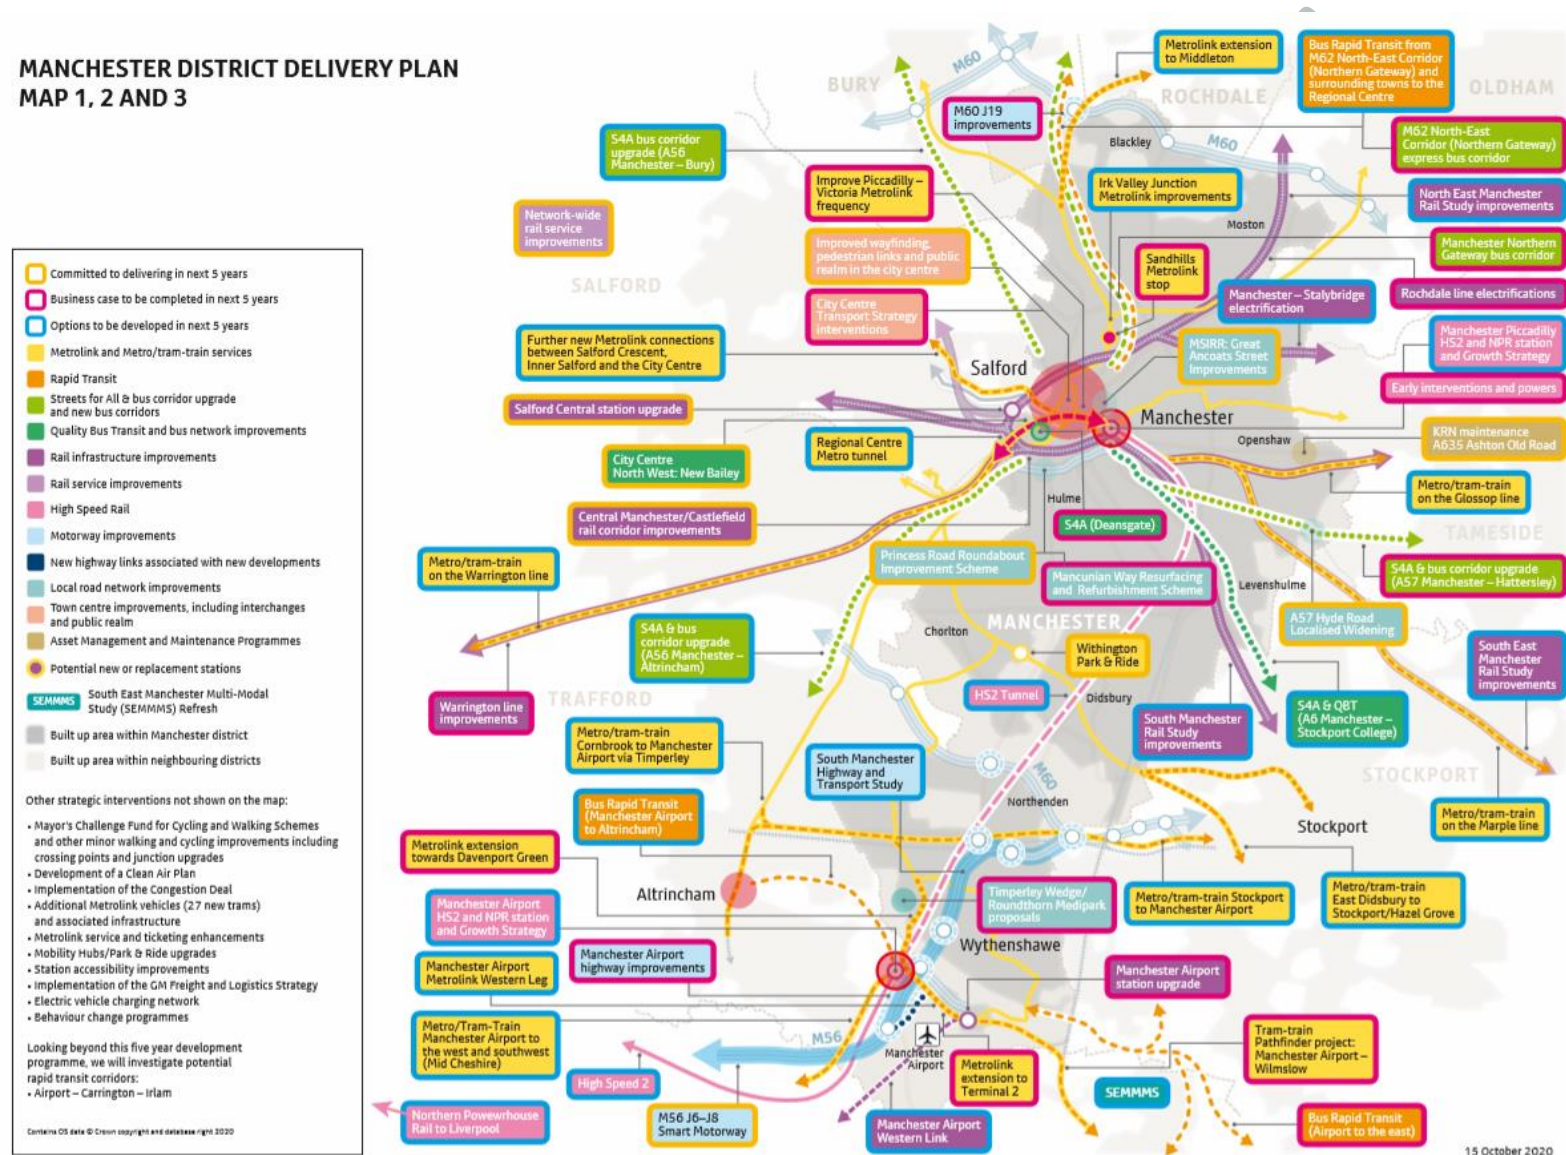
MANCHESTER DISTRICT DELIVERY PLAN
MAP 1, 2 AND 3

Committed to delivering in next 5 years
Business case to be completed in next 5 years
Options to be developed in next 5 years
Metrolink and Metro/tram-train services
Rapid Transit
Streets for All & bus corridor upgrade and new bus corridors
Quality Bus Transit and bus network improvements
Rail infrastructure improvements
Rail service improvements
High Speed Rail
Motorway improvements
New highway links associated with new developments
Local road network improvements
Town centre improvements, including interchanges and public realm
Asset Management and Maintenance Programmes
Potential new or replacement stations
SEMMMS South East Manchester Multi-Modal Study (SEMMMS) Refresh
Built up area within Manchester district
Built up area within neighbouring districts

Other strategic interventions not shown on the map:
• Mayor's Challenge Fund for Cycling and Walking Schemes and other minor walking and cycling improvements including crossing points and junction upgrades
• Development of a Clean Air Plan
• Implementation of the Congestion Deal
• Additional Metrolink vehicles (27 new trams) and associated infrastructure
• Metrolink service and ticketing enhancements
• Mobility Hubs/Park & Ride upgrades
• Station accessibility improvements
• Implementation of the GM Freight and Logistics Strategy
• Electric vehicle charging network
• Behaviour change programmes

Looking beyond this five year development programme, we will investigate potential rapid transit corridors:
• Airport – Carrington – Irlam

Contains OS data © Crown copyright and database right 2020

BURY
M60
ROCHDALE
OLDHAM
Metrolink extension to Middleton
Bus Rapid Transit from M62 North-East Corridor (Northern Gateway) and surrounding towns to the Regional Centre
M60 J19 improvements
S4A bus corridor upgrade (A56 Manchester – Bury)
Blackley
M60
M62 North-East Corridor (Northern Gateway) express bus corridor
Improve Piccadilly – Victoria Metrolink frequency
Irk Valley Junction Metrolink improvements
North East Manchester Rail Study improvements
Network-wide rail service improvements
Improved wayfinding, pedestrian links and public realm in the city centre
Moston
Manchester Northern Gateway bus corridor
SALFORD
Sandhills Metrolink stop
Manchester – Stalybridge electrification
Rochdale line electrifications
City Centre Transport Strategy interventions
Further new Metrolink connections between Salford Crescent, Inner Salford and the City Centre
MSIRR: Great Ancoats Street Improvements
Manchester Piccadilly HS2 and NPR station and Growth Strategy
Salford
Early interventions and powers
Salford Central station upgrade
Manchester
KRN maintenance A635 Ashton Old Road
Openshaw
Regional Centre Metro tunnel
City Centre North West: New Bailey
Metro/tram-train on the Glossop line
Central Manchester/Castlefield rail corridor improvements
Hulme
S4A (Deansgate)
TAMESIDE
Princess Road Roundabout Improvement Scheme
Metro/tram-train on the Warrington line
Mancunian Way Resurfacing and Refurbishment Scheme
Levenshulme
S4A & bus corridor upgrade (A57 Manchester – Hattersley)
MANCHESTER
Chorlton
A57 Hyde Road Localised Widening
S4A & bus corridor upgrade (A56 Manchester – Altrincham)
Withington Park & Ride
South East Manchester Rail Study improvements
HS2 Tunnel
Didsbury
Warrington line improvements
TRAFFORD
S4A & QBT (A6 Manchester – Stockport College)
South Manchester Rail Study improvements
Metro/tram-train Cornbrook to Manchester Airport via Timperley
South Manchester Highway and Transport Study
M60
STOCKPORT
Northenden
Bus Rapid Transit (Manchester Airport to Altrincham)
Metro/tram-train on the Marple line
Stockport
Metrolink extension towards Davenport Green
Altrincham
Metro/tram-train East Didsbury to Stockport/Hazel Grove
Timperley Wedge/ Roundthorn Medipark proposals
Metro/tram-train Stockport to Manchester Airport
Manchester Airport HS2 and NPR station and Growth Strategy
Wythenshawe
Manchester Airport highway improvements
Manchester Airport Metrolink Western Leg
Manchester Airport station upgrade
Metro/Tram-Train Manchester Airport to the west and southwest (Mid Cheshire)
Tram-train Pathfinder project: Manchester Airport – Wilmslow
M56
Manchester Airport
Metrolink extension to Terminal 2
High Speed 2
SEMMMS
Northern Powerhouse Rail to Liverpool
M56 J6–J8 Smart Motorway
Manchester Airport Western Link
Bus Rapid Transit (Airport to the east)
15 October 2020